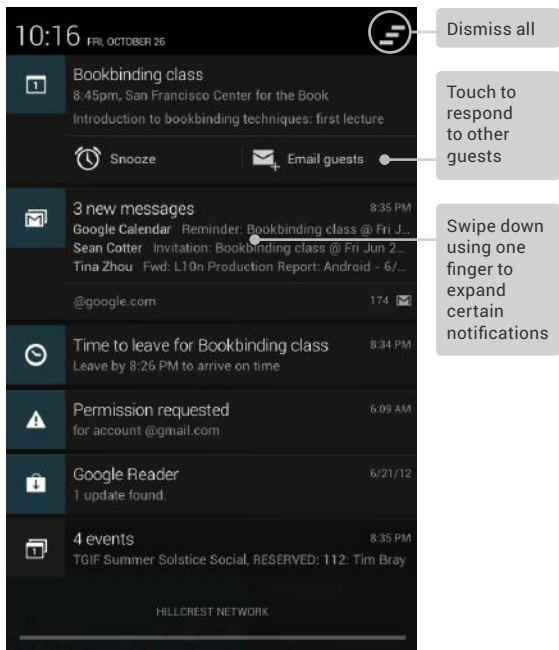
10:16 FRI, OCTOBER 26

Dismiss all

Bookbinding class
8:45pm, San Francisco Center for the Book
Introduction to bookbinding techniques: first lecture

Snooze

Email guests

Touch to respond to other guests

3 new messages 8:35 PM
Google Calendar Reminder: Bookbinding class @ Fri J...
Sean Cotter Invitation: Bookbinding class @ Fri Jun 2...
Tina Zhou Fwd: L10n Production Report: Android - 6/...
@google.com 174

Swipe down using one finger to expand certain notifications

Time to leave for Bookbinding class 8:34 PM
Leave by 8:26 PM to arrive on time

Permission requested 6:09 AM
for account @gmail.com

Google Reader 6/21/12
1 update found.

4 events 8:35 PM
TGIF Summer Solstice Social, RESERVED: 112: Tim Bray

HILLCREST NETWORK